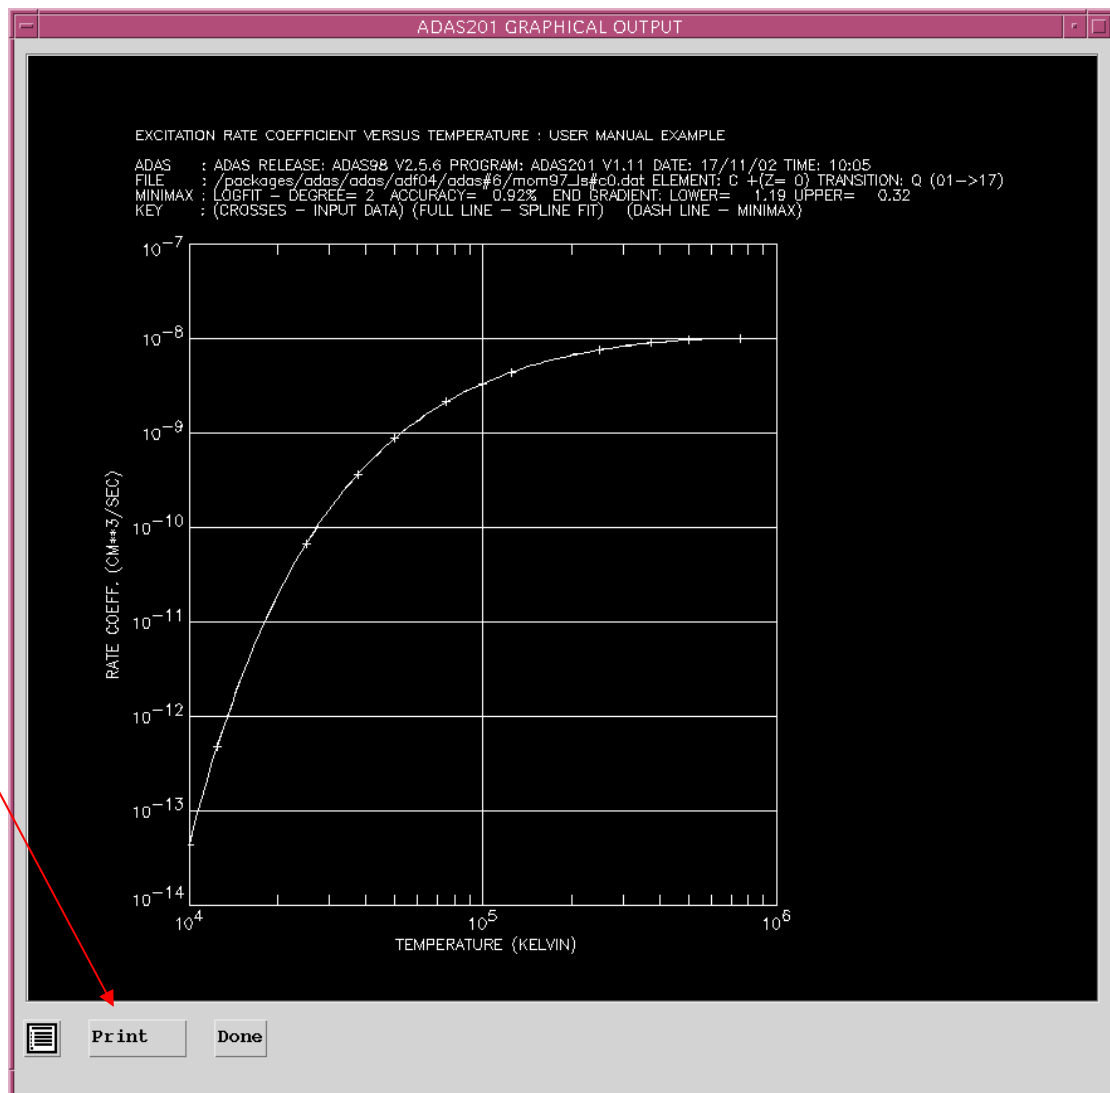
ADAS201 GRAPHICAL OUTPUT

EXCITATION RATE COEFFICIENT VERSUS TEMPERATURE : USER MANUAL EXAMPLE

ADAS : ADAS RELEASE: ADAS98 V2.5.6 PROGRAM: ADAS201 V1.11 DATE: 17/11/02 TIME: 10:05
FILE : /packages/adas/adas/adf04/adas#6/mom97_ls#c0.dat ELEMENT: C +(Z= 0) TRANSITION: Q (01->17)
MINIMAX : LOGFIT - DEGREE= 2 ACCURACY= 0.92% END GRADIENT: LOWER= 1.19 UPPER= 0.32
KEY : (CROSSES - INPUT DATA) (FULL LINE - SPLINE FIT) (DASH LINE - MINIMAX)

$10^{-7}$
$10^{-8}$
$10^{-9}$
$10^{-10}$
$10^{-11}$
$10^{-12}$
$10^{-13}$
$10^{-14}$

RATE COEFF. (CM**3/SEC)

$10^{4}$ $10^{5}$ $10^{6}$

TEMPERATURE (KELVIN)

Print Done